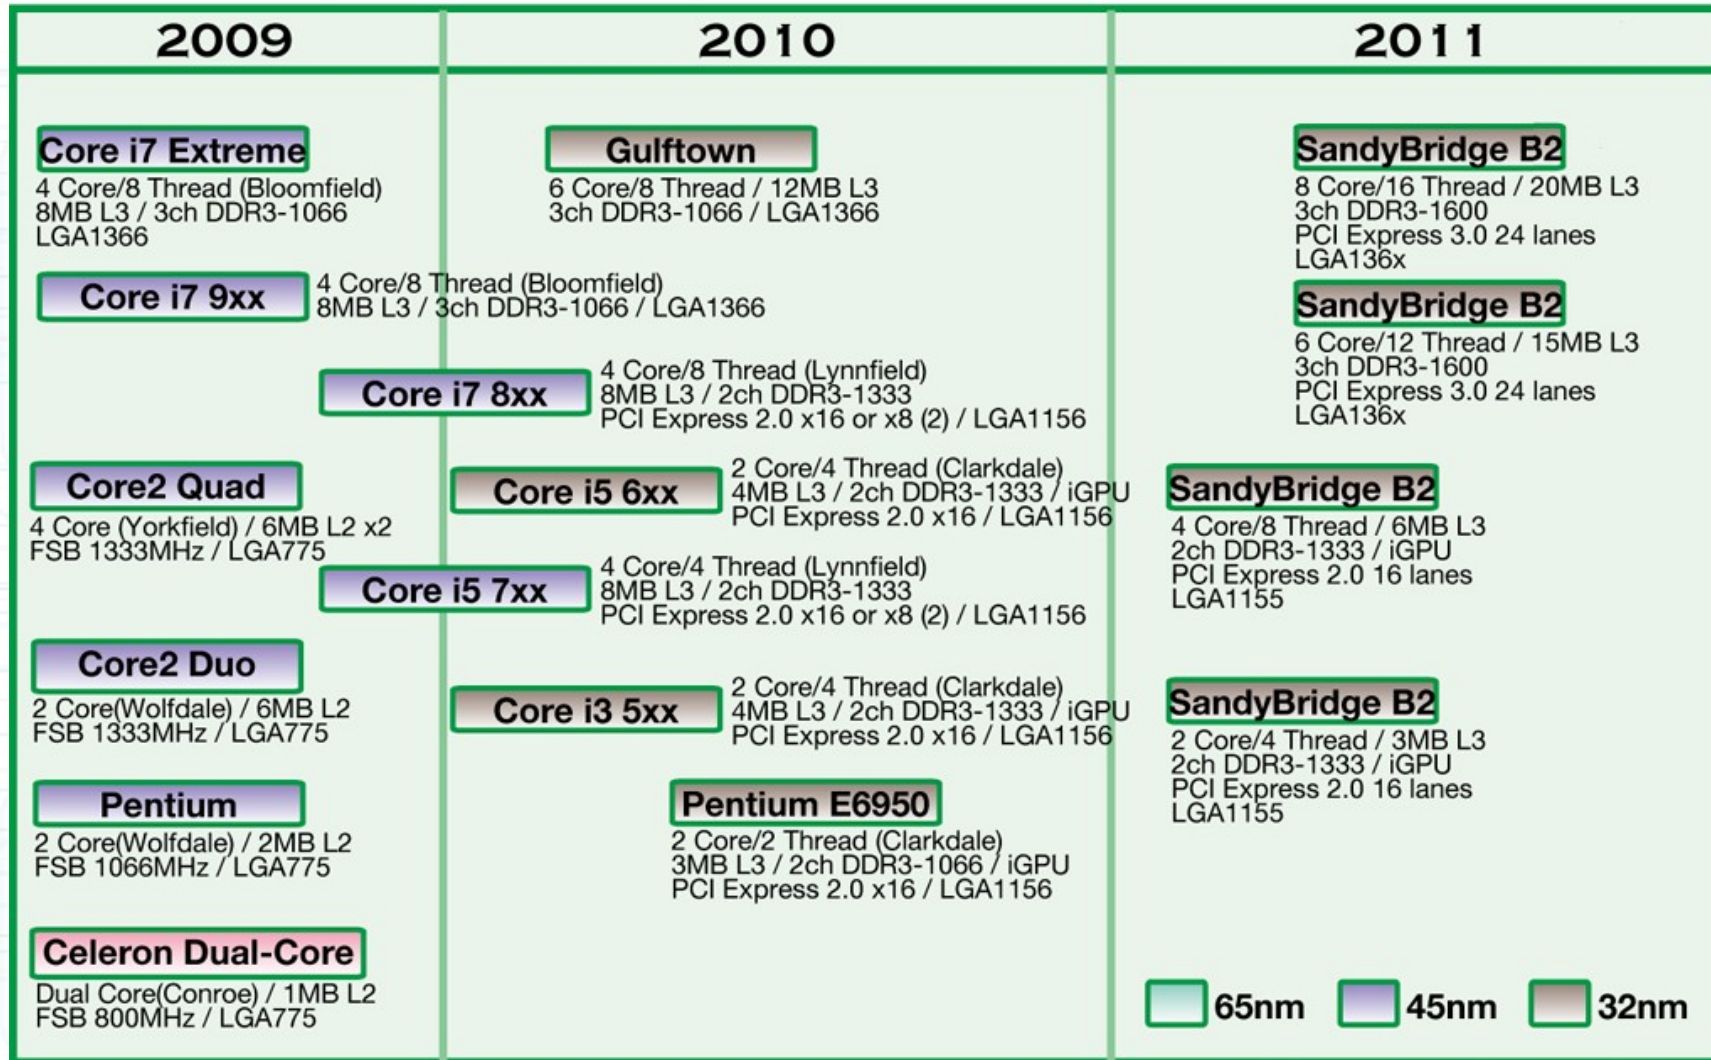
2009

2010

2011

Core i7 Extreme
4 Core/8 Thread (Bloomfield)
8MB L3 / 3ch DDR3-1066
LGA1366

Core i7 9xx
4 Core/8 Thread (Bloomfield)
8MB L3 / 3ch DDR3-1066 / LGA1366

Core2 Quad
4 Core (Yorkfield) / 6MB L2 x2
FSB 1333MHz / LGA775

Core2 Duo
2 Core(Wolfdale) / 6MB L2
FSB 1333MHz / LGA775

Pentium
2 Core(Wolfdale) / 2MB L2
FSB 1066MHz / LGA775

Celeron Dual-Core
Dual Core(Conroe) / 1MB L2
FSB 800MHz / LGA775

Gulftown
6 Core/8 Thread / 12MB L3
3ch DDR3-1066 / LGA1366

Core i7 8xx
4 Core/8 Thread (Lynnfield)
8MB L3 / 2ch DDR3-1333
PCI Express 2.0 x16 or x8 (2) / LGA1156

Core i5 6xx
2 Core/4 Thread (Clarkdale)
4MB L3 / 2ch DDR3-1333 / iGPU
PCI Express 2.0 x16 / LGA1156

Core i5 7xx
4 Core/4 Thread (Lynnfield)
8MB L3 / 2ch DDR3-1333
PCI Express 2.0 x16 or x8 (2) / LGA1156

Core i3 5xx
2 Core/4 Thread (Clarkdale)
4MB L3 / 2ch DDR3-1333 / iGPU
PCI Express 2.0 x16 / LGA1156

Pentium E6950
2 Core/2 Thread (Clarkdale)
3MB L3 / 2ch DDR3-1066 / iGPU
PCI Express 2.0 x16 / LGA1156

SandyBridge B2
8 Core/16 Thread / 20MB L3
3ch DDR3-1600
PCI Express 3.0 24 lanes
LGA136x

SandyBridge B2
6 Core/12 Thread / 15MB L3
3ch DDR3-1600
PCI Express 3.0 24 lanes
LGA136x

SandyBridge B2
4 Core/8 Thread / 6MB L3
2ch DDR3-1333 / iGPU
PCI Express 2.0 16 lanes
LGA1155

SandyBridge B2
2 Core/4 Thread / 3MB L3
2ch DDR3-1333 / iGPU
PCI Express 2.0 16 lanes
LGA1155

65nm 45nm 32nm